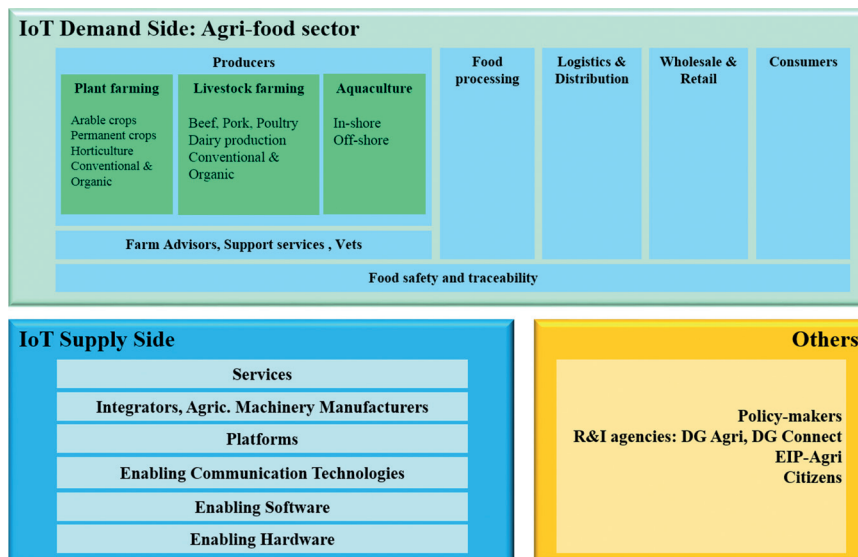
IoT Demand Side: Agri-food sector

Producers

Plant farming

Arable crops
Permanent crops
Horticulture
Conventional & Organic

Livestock farming

Beef, Pork, Poultry
Dairy production
Conventional & Organic

Aquaculture

In-shore
Off-shore

Farm Advisors, Support services , Vets

Food processing

Logistics & Distribution

Wholesale & Retail

Consumers

Food safety and traceability

IoT Supply Side

Services

Integrators, Agric. Machinery Manufacturers

Platforms

Enabling Communication Technologies

Enabling Software

Enabling Hardware

Others

Policy-makers
R&I agencies: DG Agri, DG Connect
EIP-Agri
Citizens